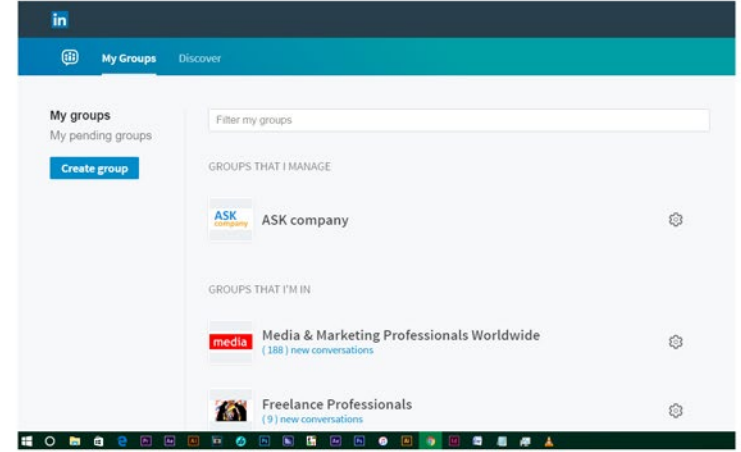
in

My Groups Discover

My groups
My pending groups

Create group

Filter my groups

GROUPS THAT I MANAGE

ASK company

ASK company

GROUPS THAT I'M IN

media

Media & Marketing Professionals Worldwide
( 188 ) new conversations

Freelance Professionals
( 9 ) new conversations